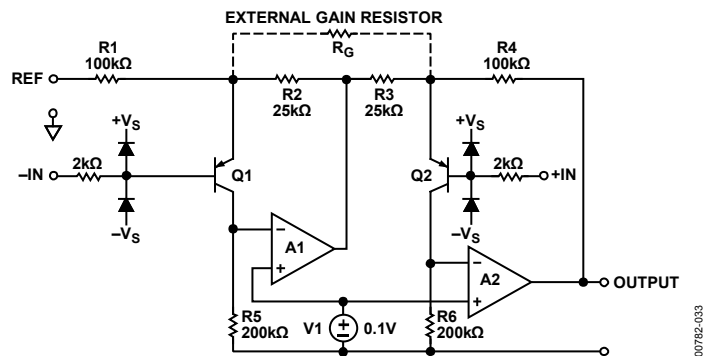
EXTERNAL GAIN RESISTOR

R1
100kΩ

$R_G$

R4
100kΩ

REF

R2
25kΩ

R3
25kΩ

$+V_S$

$+V_S$

–IN

2kΩ

Q1

Q2

2kΩ

+IN

$-V_S$

$-V_S$

–

A1

+

–

A2

+

OUTPUT

R5
200kΩ

V1

0.1V

R6
200kΩ

00782-033